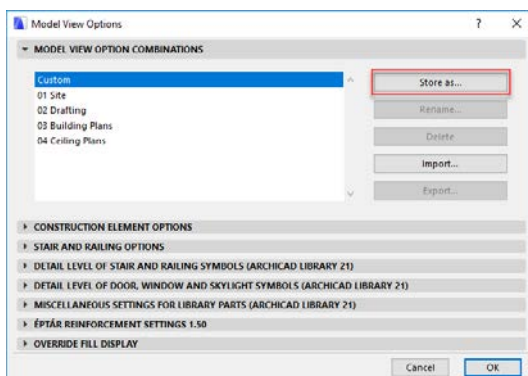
Model View Options ? ×

MODEL VIEW OPTION COMBINATIONS

Custom
01 Site
02 Drafting
03 Building Plans
04 Ceiling Plans

Store as...
Rename...
Delete
Import...
Export...

CONSTRUCTION ELEMENT OPTIONS
STAIR AND RAILING OPTIONS
DETAIL LEVEL OF STAIR AND RAILING SYMBOLS (ARCHICAD LIBRARY 21)
DETAIL LEVEL OF DOOR, WINDOW AND SKYLIGHT SYMBOLS (ARCHICAD LIBRARY 21)
MISCELLANEOUS SETTINGS FOR LIBRARY PARTS (ARCHICAD LIBRARY 21)
ÉPTÁR REINFORCEMENT SETTINGS 1.50
OVERRIDE FILL DISPLAY

Cancel OK